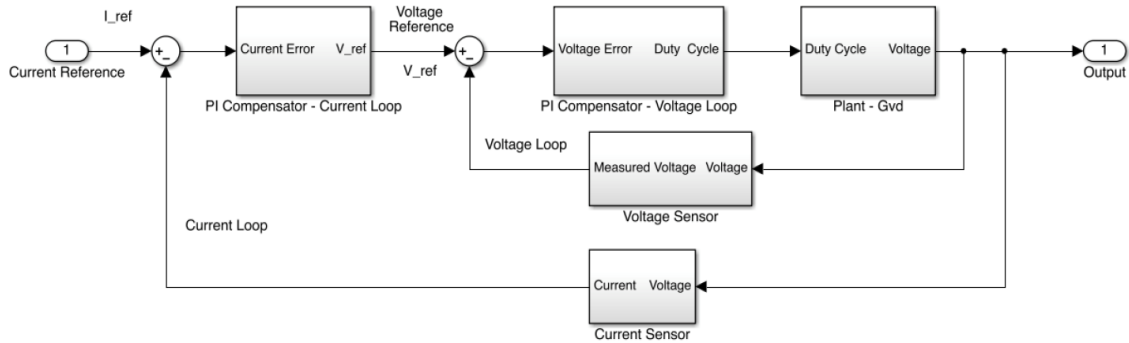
I_ref

1
Current Reference

+
-

Current Error V_ref
PI Compensator - Current Loop

Voltage Reference
V_ref

+
-

Voltage Error Duty Cycle
PI Compensator - Voltage Loop

Duty Cycle Voltage
Plant - Gvd

1
Output

Voltage Loop

Measured Voltage Voltage
Voltage Sensor

Current Loop

Current Voltage
Current Sensor